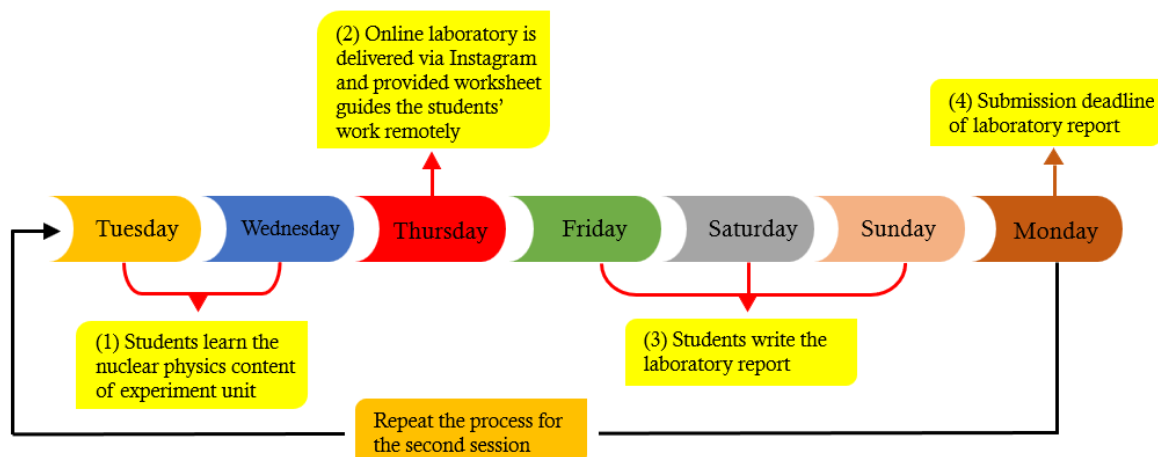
(2) Online laboratory is delivered via Instagram and provided worksheet guides the students' work remotely

(4) Submission deadline of laboratory report

Tuesday

Wednesday

Thursday

Friday

Saturday

Sunday

Monday

(1) Students learn the nuclear physics content of experiment unit

(3) Students write the laboratory report

Repeat the process for the second session